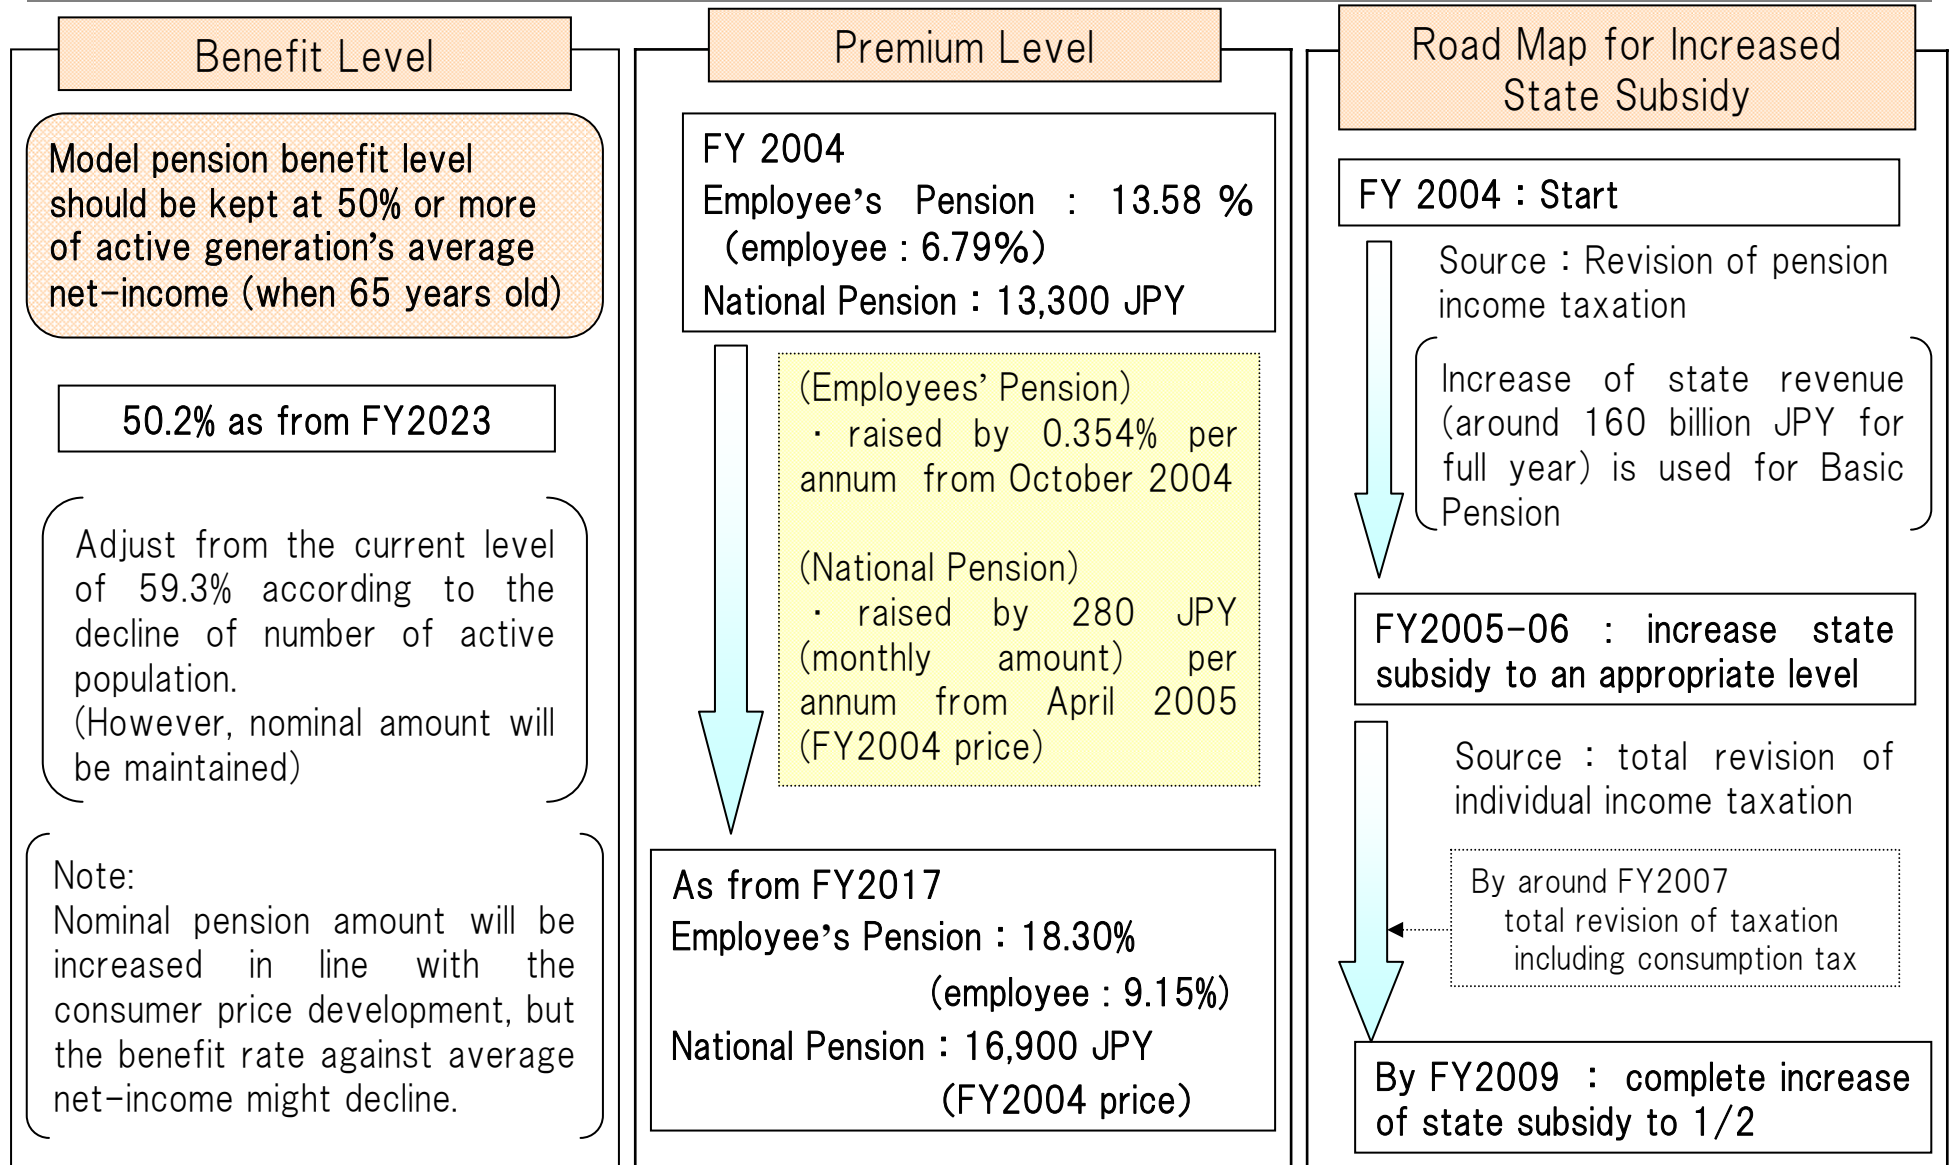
Benefit Level

Model pension benefit level should be kept at 50% or more of active generation's average net-income (when 65 years old)

50.2% as from FY2023

Adjust from the current level of 59.3% according to the decline of number of active population.
(However, nominal amount will be maintained)

Note:
Nominal pension amount will be increased in line with the consumer price development, but the benefit rate against average net-income might decline.

Premium Level

FY 2004
Employee's Pension : 13.58 %
(employee : 6.79%)
National Pension : 13,300 JPY

(Employees' Pension)
・ raised by 0.354% per annum from October 2004

(National Pension)
・ raised by 280 JPY (monthly amount) per annum from April 2005 (FY2004 price)

As from FY2017
Employee's Pension : 18.30%
(employee : 9.15%)
National Pension : 16,900 JPY
(FY2004 price)

Road Map for Increased State Subsidy

FY 2004 : Start

Source : Revision of pension income taxation

Increase of state revenue (around 160 billion JPY for full year) is used for Basic Pension

FY2005-06 : increase state subsidy to an appropriate level

Source : total revision of individual income taxation

By around FY2007
total revision of taxation including consumption tax

By FY2009 : complete increase of state subsidy to 1/2